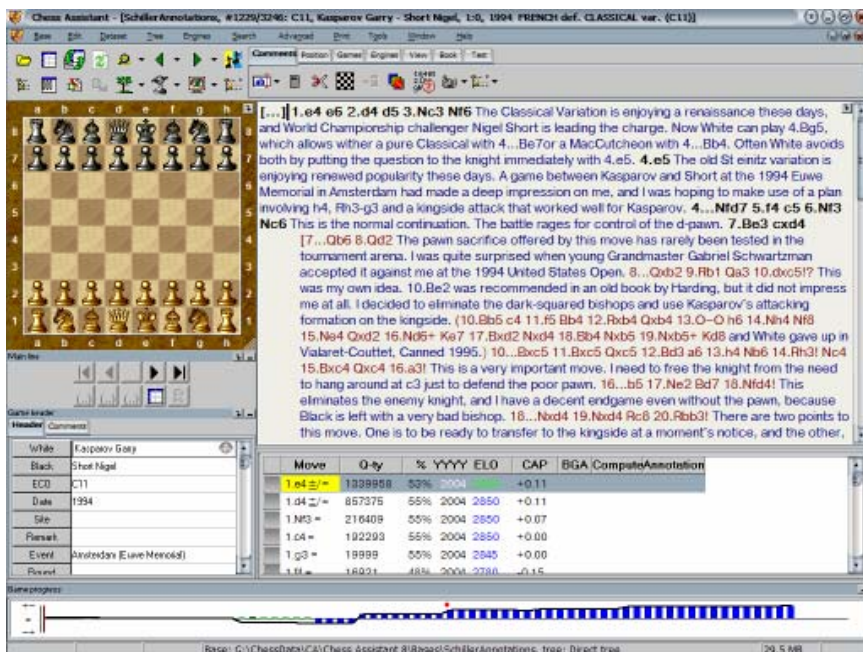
Chess Assistant - [SchillerAnnotations, #1229/3246: C11, Kasparov Garry - Short Nigel, 1:0, 1994 FRENCH def. CLASSICAL var. (C11)]

Base Edit Dataset Tree Engines Search Advanced Print Tools Window Help

Comments Position Games Engines View Book Text

[...] 1.e4 e6 2.d4 d5 3.Nc3 Nf6 The Classical Variation is enjoying a renaissance these days, and World Championship challenger Nigel Short is leading the charge. Now White can play 4.Bg5, which allows wither a pure Classical with 4...Be7or a MacCutcheon with 4...Bb4. Often White avoids both by putting the question to the knight immediately with 4.e5. 4.e5 The old St einitz variation is enjoying renewed popularity these days. A game between Kasparov and Short at the 1994 Euwe Memorial in Amsterdam had made a deep impression on me, and I was hoping to make use of a plan involving h4, Rh3-g3 and a kingside attack that worked well for Kasparov. 4...Nfd7 5.f4 c5 6.Nf3 Nc6 This is the normal continuation. The battle rages for control of the d-pawn. 7.Be3 cxd4

[7...Qb6 8.Qd2 The pawn sacrifice offered by this move has rarely been tested in the tournament arena. I was quite surprised when young Grandmaster Gabriel Schwartzman accepted it against me at the 1994 United States Open. 8...Qxb2 9.Rb1 Qa3 10.dxc5!? This was my own idea. 10.Be2 was recommended in an old book by Harding, but it did not impress me at all. I decided to eliminate the dark-squared bishops and use Kasparov's attacking formation on the kingside. (10.Bb5 c4 11.f5 Bb4 12.Rxb4 Qxb4 13.O–O h6 14.Nh4 Nf8 15.Ne4 Qxd2 16.Nd6+ Ke7 17.Bxd2 Nxd4 18.Bb4 Nxb5 19.Nxb5+ Kd8 and White gave up in Vialaret-Couttet, Canned 1995.) 10...Bxc5 11.Bxc5 Qxc5 12.Bd3 a6 13.h4 Nb6 14.Rh3! Nc4 15.Bxc4 Qxc4 16.a3! This is a very important move. I need to free the knight from the need to hang around at c3 just to defend the poor pawn. 16...b5 17.Ne2 Bd7 18.Nfd4! This eliminates the enemy knight, and I have a decent endgame even without the pawn, because Black is left with a very bad bishop. 18...Nxd4 19.Nxd4 Rc8 20.Rbb3! There are two points to this move. One is to be ready to transfer to the kingside at a moment's notice, and the other,

Main line

Game header
Header Comments

| White | Kasparov Garry |
|---|---|
| Black | Short Nigel |
| ECO | C11 |
| Date | 1994 |
| Site | |
| Remark | |
| Event | Amsterdam (Euwe Memorial) |
| Round | |

| Move | Q-ty | % | YYYY | ELO | CAP | BGA | ComputeAnnotation |
|---|---|---|---|---|---|---|---|
| 1.e4 ±/= | 1339958 | 53% | 2004 | | +0.11 | | |
| 1.d4 ±/= | 857375 | 55% | 2004 | 2850 | +0.11 | | |
| 1.Nf3 = | 216409 | 55% | 2004 | 2850 | +0.07 | | |
| 1.c4 = | 192293 | 55% | 2004 | 2850 | +0.00 | | |
| 1.g3 = | 19999 | 55% | 2004 | 2845 | +0.00 | | |
| 1.f4 = | 16021 | 48% | 2004 | 2780 | -0.15 | | |

Game progress

Base: C:\ChessData\CA\Chess Assistant 8\Bases\SchillerAnnotations, tree: Direct tree 29.5 MB